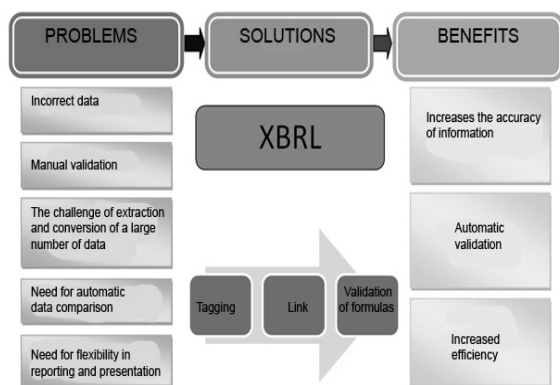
PROBLEMS

SOLUTIONS

BENEFITS

Incorrect data

Manual validation

The challenge of extraction and conversion of a large number of data

Need for automatic data comparison

Need for flexibility in reporting and presentation

XBRL

Tagging

Link

Validation of formulas

Increases the accuracy of information

Automatic validation

Increased efficiency